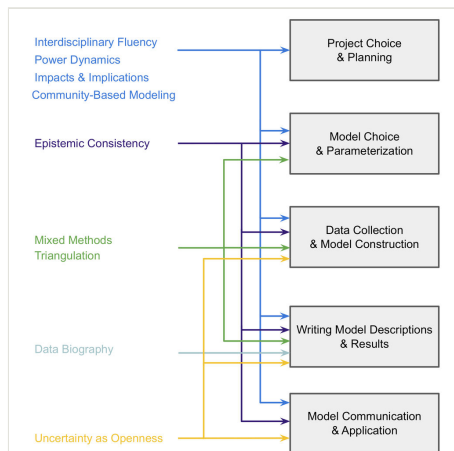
Interdisciplinary Fluency
Power Dynamics
Impacts & Implications
Community-Based Modeling

Epistemic Consistency

Mixed Methods
Triangulation

Data Biography

Uncertainty as Openness

Project Choice & Planning

Model Choice & Parameterization

Data Collection & Model Construction

Writing Model Descriptions & Results

Model Communication & Application